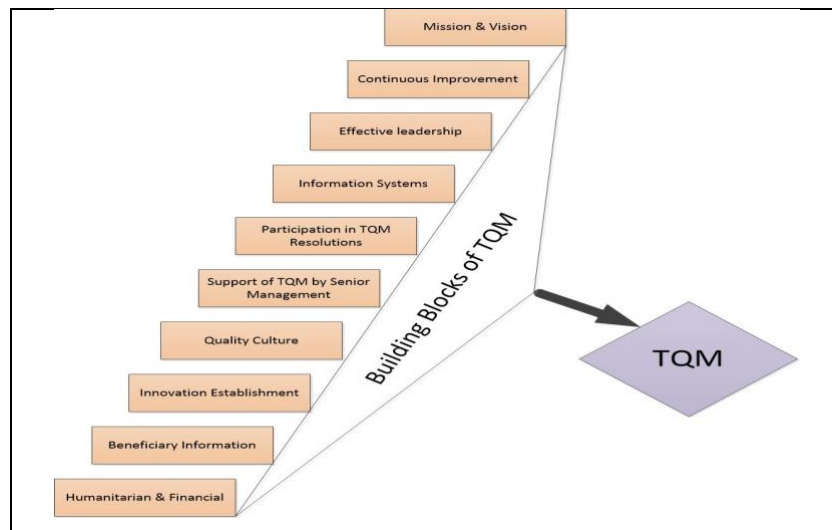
Mission & Vision

Continuous Improvement

Effective leadership

Information Systems

Participation in TQM Resolutions

Support of TQM by Senior Management

Quality Culture

Innovation Establishment

Beneficiary Information

Humanitarian & Financial

Building Blocks of TQM

TQM